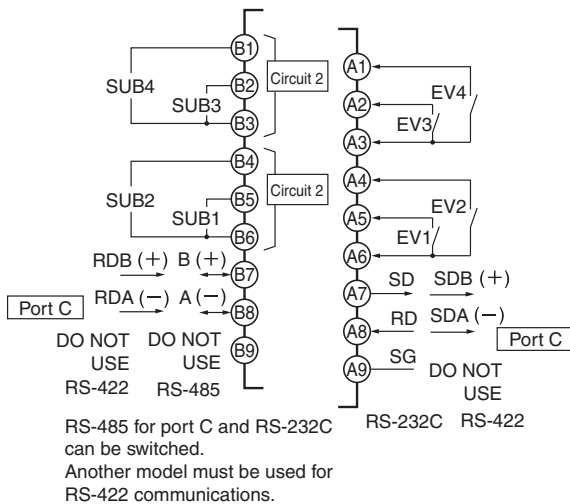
B1
SUB4
B2
Circuit 2
SUB3
B3
B4
SUB2
B5
Circuit 2
SUB1
B6
RDB (+) B (+)
B7
Port C
RDA (−) A (−)
B8
DO NOT USE
DO NOT USE
B9
RS-422
RS-485

A1
EV4
A2
EV3
A3
A4
EV2
A5
EV1
A6
A7
SD
SDB (+)
A8
RD
SDA (−)
Port C
A9
SG
DO NOT USE
RS-232C
RS-422

RS-485 for port C and RS-232C can be switched.
Another model must be used for RS-422 communications.